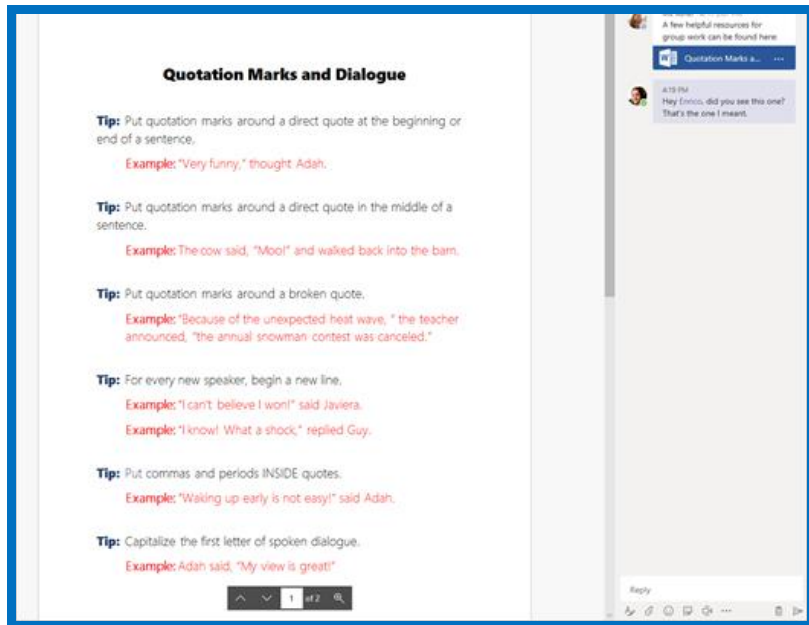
Quotation Marks and Dialogue

Tip: Put quotation marks around a direct quote at the beginning or end of a sentence.

Example: "Very funny," thought Adah.

Tip: Put quotation marks around a direct quote in the middle of a sentence.

Example: The cow said, "Moo!" and walked back into the barn.

Tip: Put quotation marks around a broken quote.

Example: "Because of the unexpected heat wave, " the teacher announced, "the annual snowman contest was canceled."

Tip: For every new speaker, begin a new line.

Example: "I can't believe I won!" said Javiera.

Example: "I know! What a shock," replied Guy.

Tip: Put commas and periods INSIDE quotes.

Example: "Waking up early is not easy!" said Adah.

Tip: Capitalize the first letter of spoken dialogue.

Example: Adah said, "My view is great!"

1 of 2

A few helpful resources for group work can be found here.

Quotation Marks a...

4:19 PM
Hey Enrico, did you see this one? That's the one I meant.

Reply